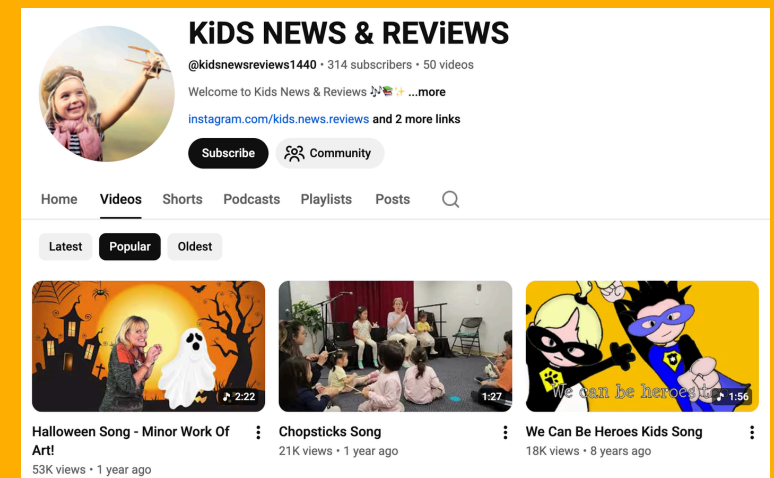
KiDS NEWS & REViEWS

@kidsnewsreviews1440 • 314 subscribers • 50 videos

Welcome to Kids News & Reviews 🎶📚✨ ...more

instagram.com/kids.news.reviews and 2 more links

Subscribe

Community

Home Videos Shorts Podcasts Playlists Posts

Latest Popular Oldest

2:22
Halloween Song - Minor Work Of Art!
53K views • 1 year ago

1:27
Chopsticks Song
21K views • 1 year ago

We can be heroes
1:56
We Can Be Heroes Kids Song
18K views • 8 years ago